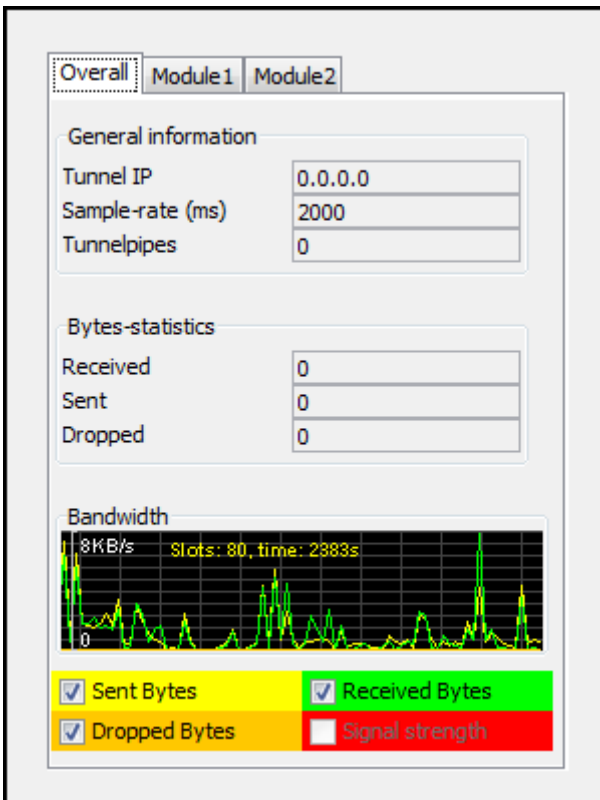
Overall | Module1 | Module2

General information

Tunnel IP 0.0.0.0

Sample-rate (ms) 2000

Tunnelpipes 0

Bytes-statistics

Received 0

Sent 0

Dropped 0

Bandwidth

8KB/s Slots: 80, time: 2383s

0

Sent Bytes

Received Bytes

Dropped Bytes

Signal strength